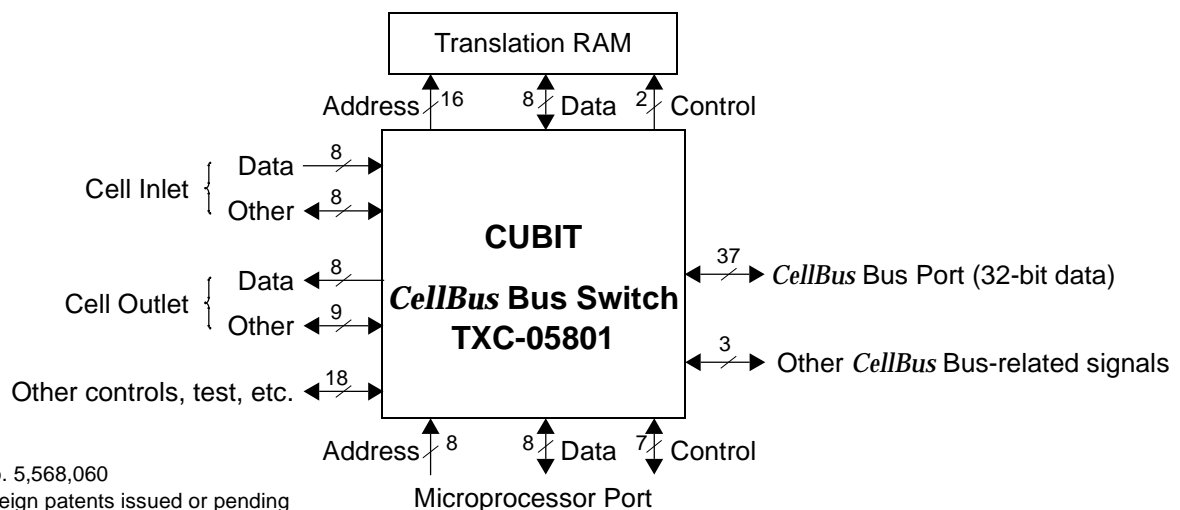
Translation RAM

Address 16

8 Data

2 Control

Cell Inlet

Data 8

Other 8

Cell Outlet

Data 8

Other 9

Other controls, test, etc. 18

CUBIT

*CellBus* Bus Switch

TXC-05801

37 *CellBus* Bus Port (32-bit data)

3 Other *CellBus* Bus-related signals

Address 8

8 Data

7 Control

Microprocessor Port

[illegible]. 5,568,060

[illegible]eign patents issued or pending